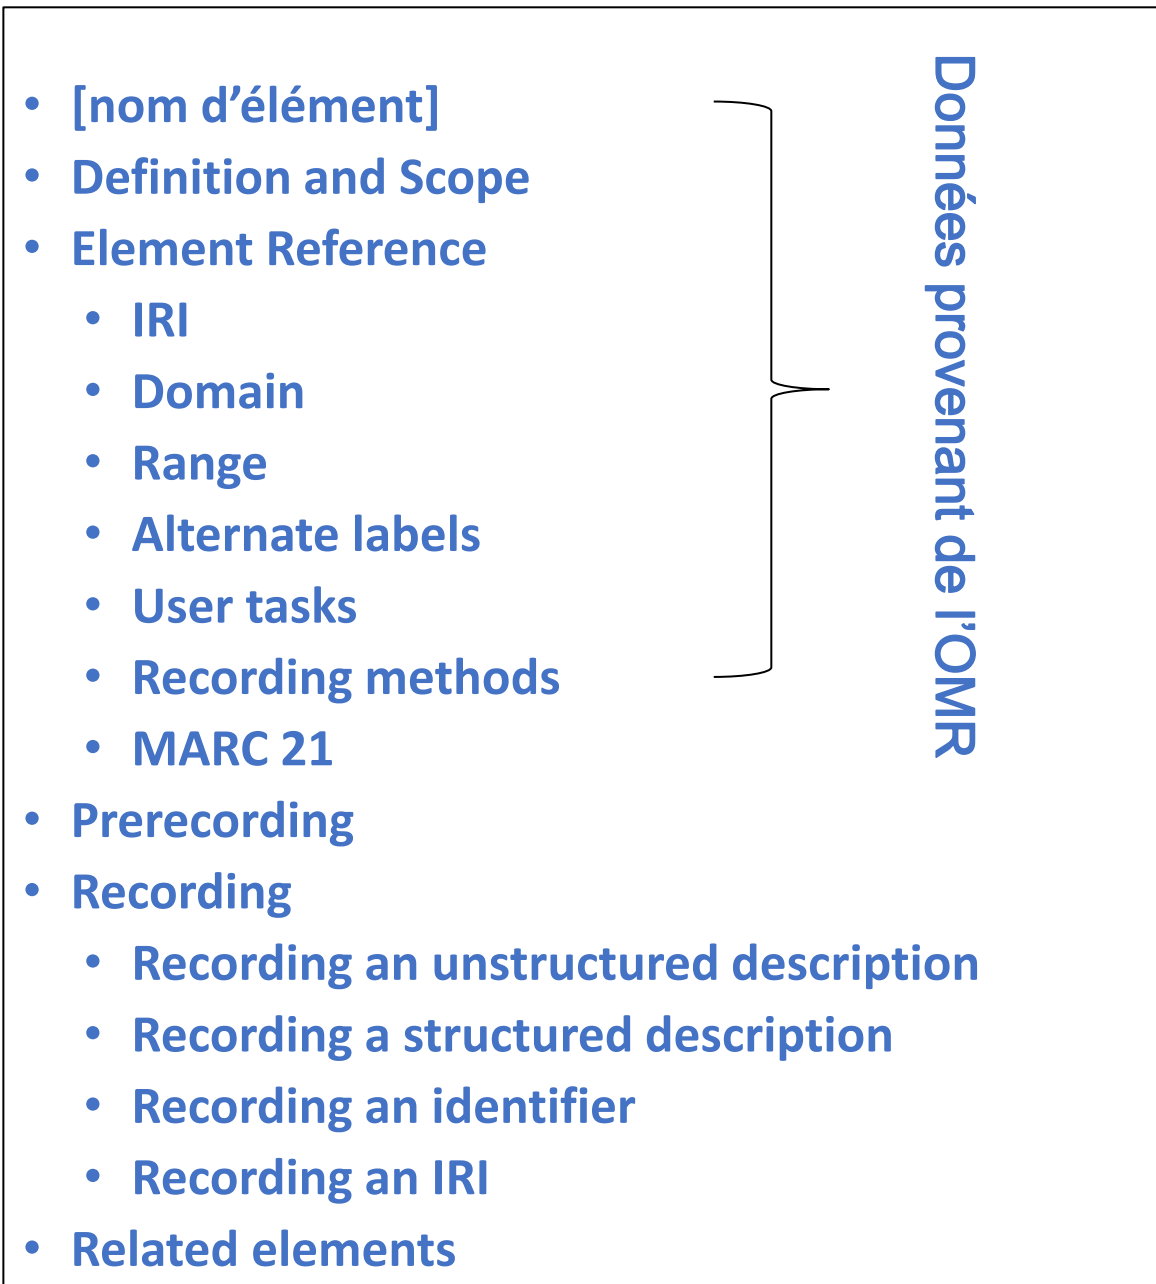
- [nom d’élément]
- Definition and Scope
- Element Reference
  - IRI
  - Domain
  - Range
  - Alternate labels
  - User tasks
  - Recording methods
  - MARC 21
- Prerecording
- Recording
  - Recording an unstructured description
  - Recording a structured description
  - Recording an identifier
  - Recording an IRI
- Related elements

Données provenant de l’OMR